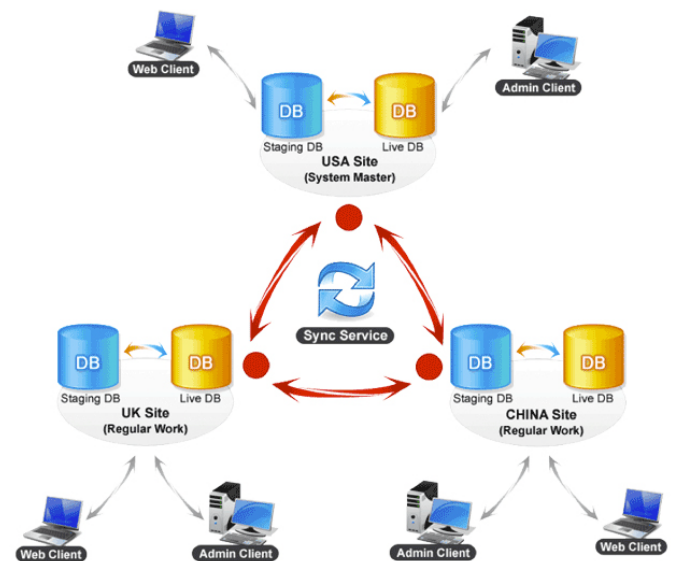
Web Client

Admin Client

DB

DB

Staging DB

Live DB

USA Site
(System Master)

Sync Service

DB

DB

Staging DB

Live DB

UK Site
(Regular Work)

DB

DB

Staging DB

Live DB

CHINA Site
(Regular Work)

Web Client

Admin Client

Admin Client

Web Client